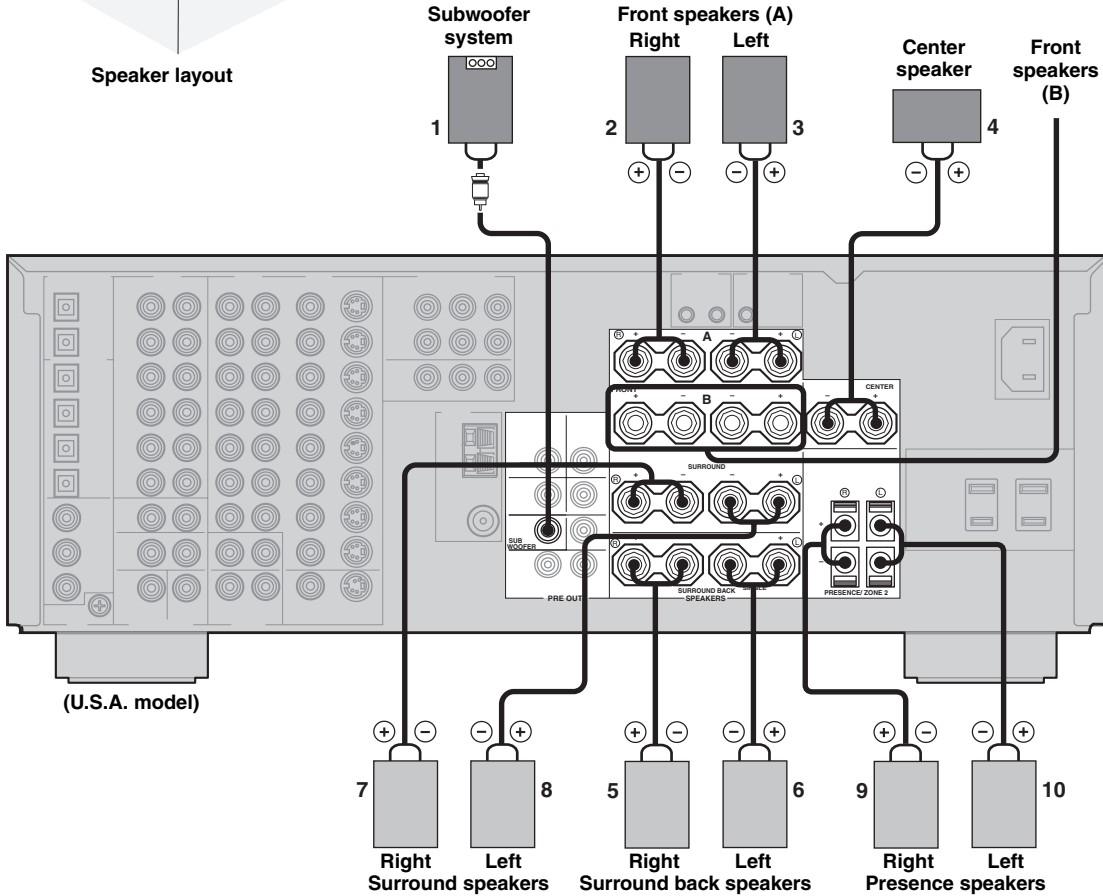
Speaker layout

Subwoofer system

Front speakers (A)
Right
Left

Center speaker

Front speakers (B)

1
2
3
4

+ −
− +
− +

R + − A − + L
FRONT + B − − +
CENTER − +

SURROUND
R + − − + L

SUB WOOFER

SURROUND BACK SPEAKERS SINGLE
PRE OUT

R L
PRESENCE/ ZONE 2

(U.S.A. model)

+ −
− +
+ −
− +
+ −
− +

7
8
5
6
9
10

Right
Left
Surround speakers

Right
Left
Surround back speakers

Right
Left
Presence speakers